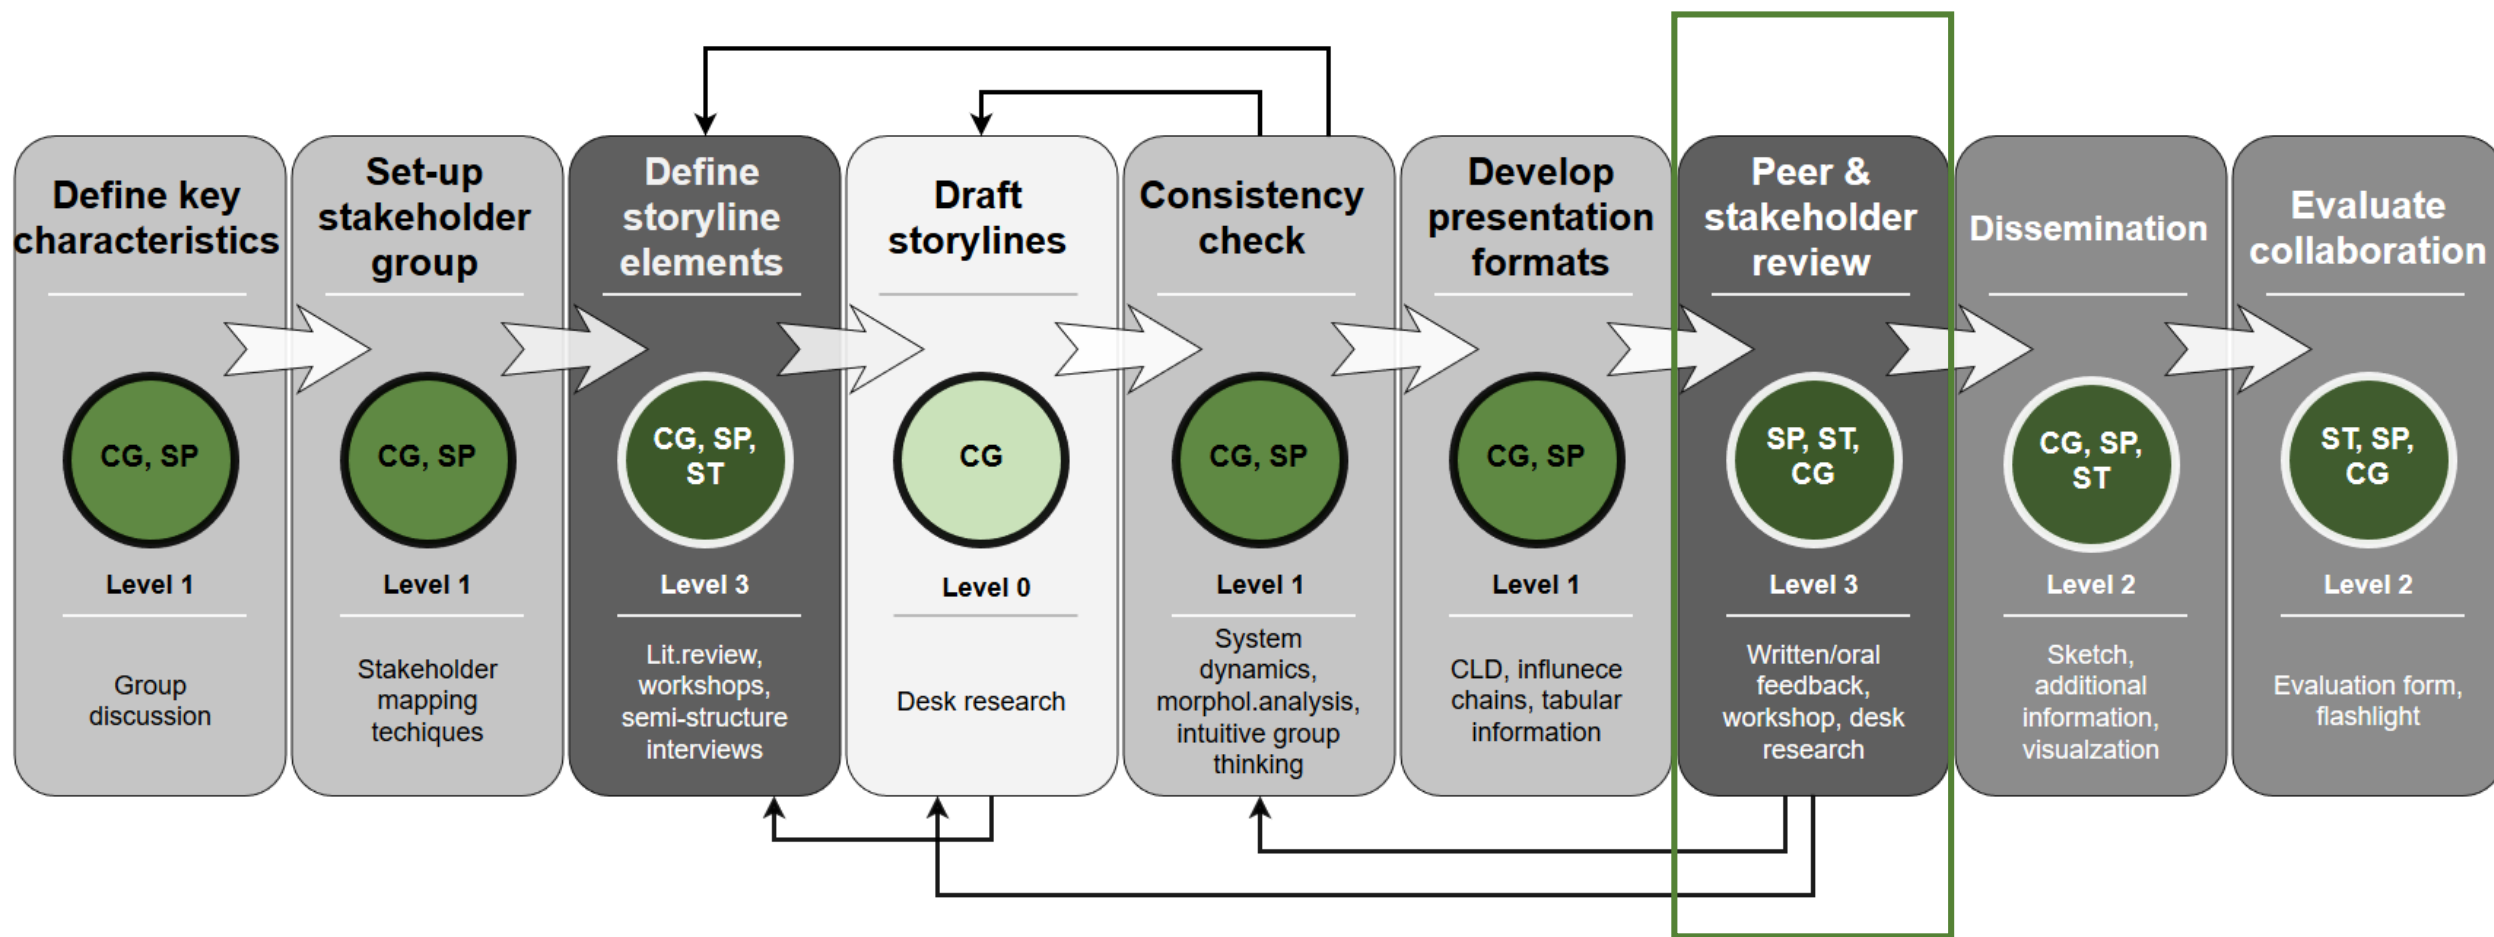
Define key characteristics

CG, SP

Level 1

Group discussion

Set-up stakeholder group

CG, SP

Level 1

Stakeholder mapping techiques

Define storyline elements

CG, SP, ST

Level 3

Lit.review, workshops, semi-structure interviews

Draft storylines

CG

Level 0

Desk research

Consistency check

CG, SP

Level 1

System dynamics, morphol.analysis, intuitive group thinking

Develop presentation formats

CG, SP

Level 1

CLD, influnece chains, tabular information

Peer & stakeholder review

SP, ST, CG

Level 3

Written/oral feedback, workshop, desk research

Dissemination

CG, SP, ST

Level 2

Sketch, additional information, visualzation

Evaluate collaboration

ST, SP, CG

Level 2

Evaluation form, flashlight